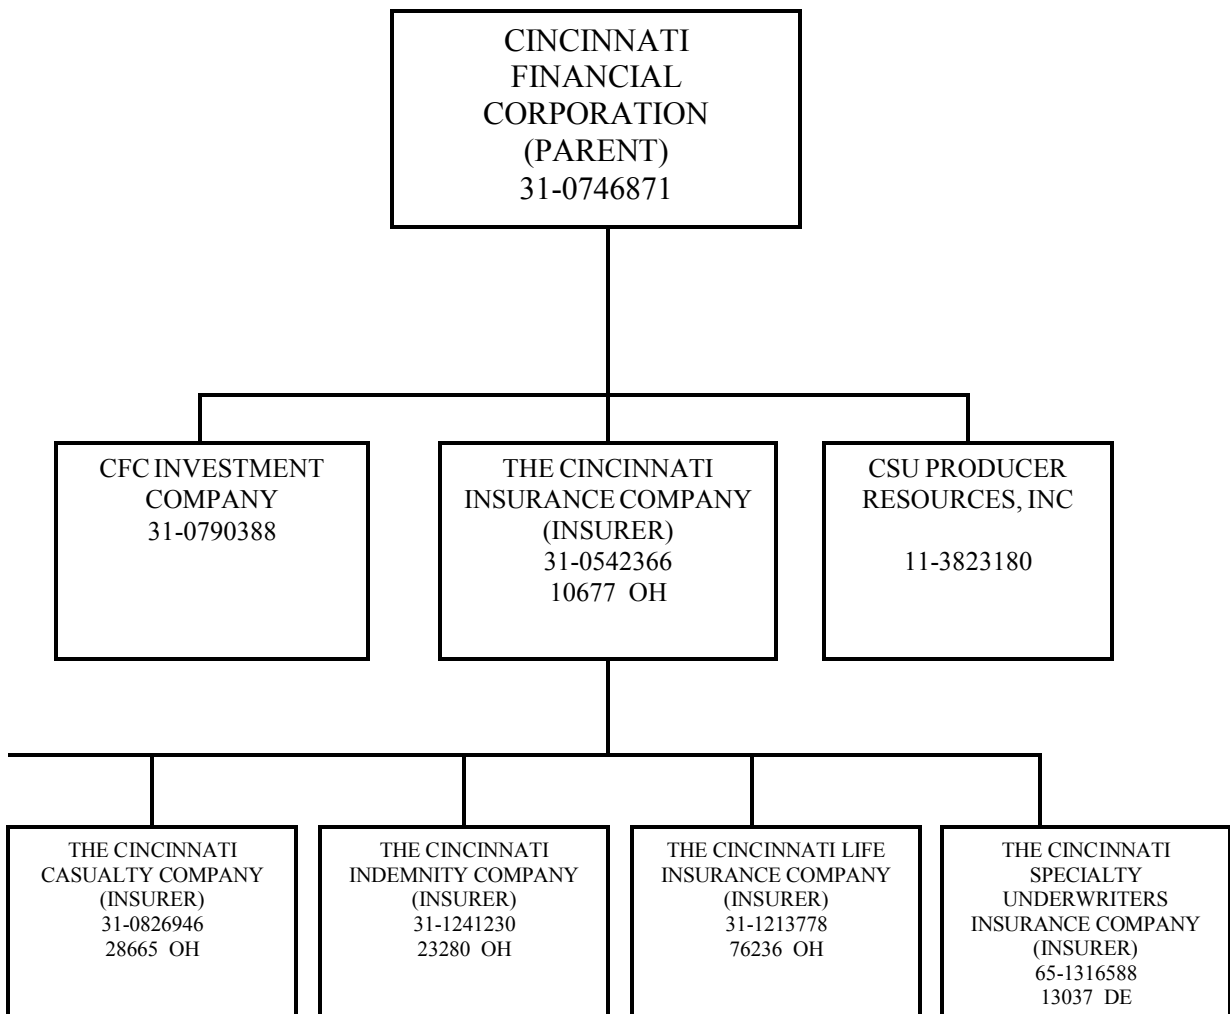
CINCINNATI FINANCIAL CORPORATION (PARENT) 31-0746871

CFC INVESTMENT COMPANY 31-0790388

THE CINCINNATI INSURANCE COMPANY (INSURER) 31-0542366 10677 OH

CSU PRODUCER RESOURCES, INC

11-3823180

THE CINCINNATI CASUALTY COMPANY (INSURER) 31-0826946 28665 OH

THE CINCINNATI INDEMNITY COMPANY (INSURER) 31-1241230 23280 OH

THE CINCINNATI LIFE INSURANCE COMPANY (INSURER) 31-1213778 76236 OH

THE CINCINNATI SPECIALTY UNDERWRITERS INSURANCE COMPANY (INSURER) 65-1316588 13037 DE